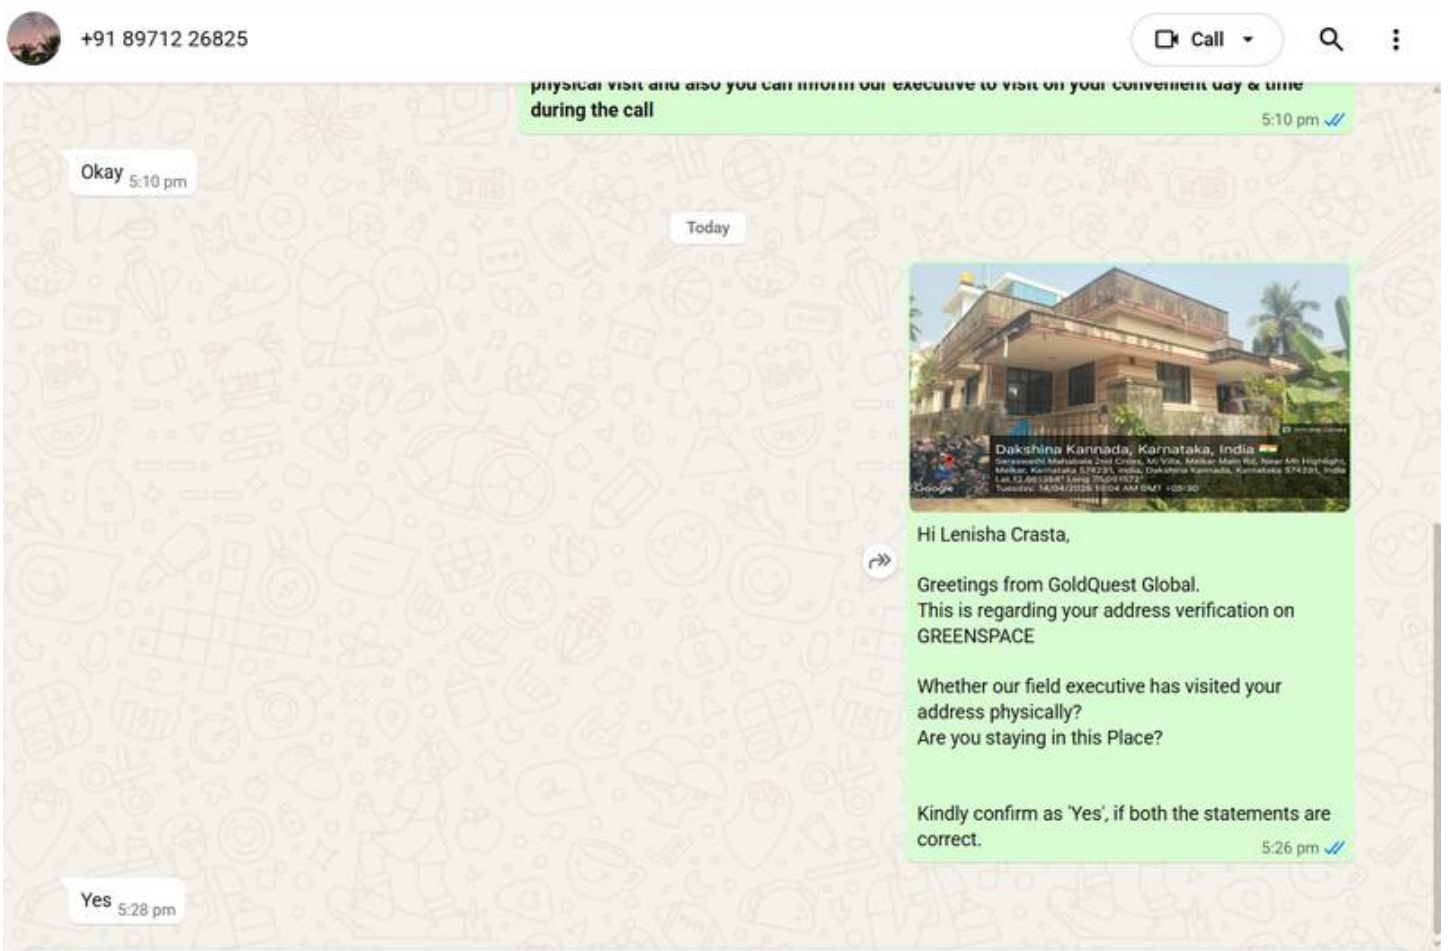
+91 89712 26825

Call

physical visit and also you can inform our executive to visit on your convenient day & time during the call
5:10 pm

Okay 5:10 pm

Today

Dakshina Kannada, Karnataka, India
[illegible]
Google

Hi Lenisha Crasta,

Greetings from GoldQuest Global.
This is regarding your address verification on GREENSPACE

Whether our field executive has visited your address physically?
Are you staying in this Place?

Kindly confirm as 'Yes', if both the statements are correct.
5:26 pm

Yes 5:28 pm